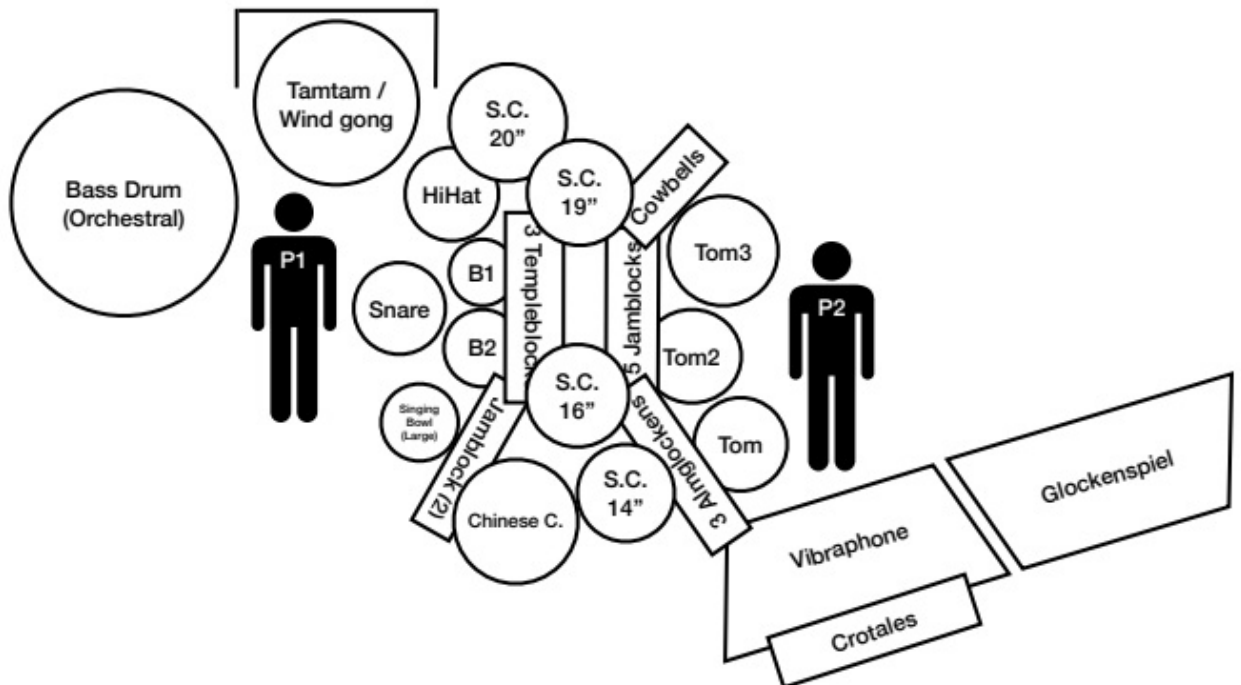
Tamtam / Wind gong

S.C. 20"

Bass Drum (Orchestral)

HiHat

S.C. 19"

Cowbells

P1

3 Templeblocks

5 Jamblocks

Tom3

B1

Snare

P2

B2

Tom2

S.C. 16"

Singing Bowl (Large)

Jamblock (2)

3 Almglockens

Tom

S.C. 14"

Chinese C.

Glockenspiel

Vibraphone

Crotales